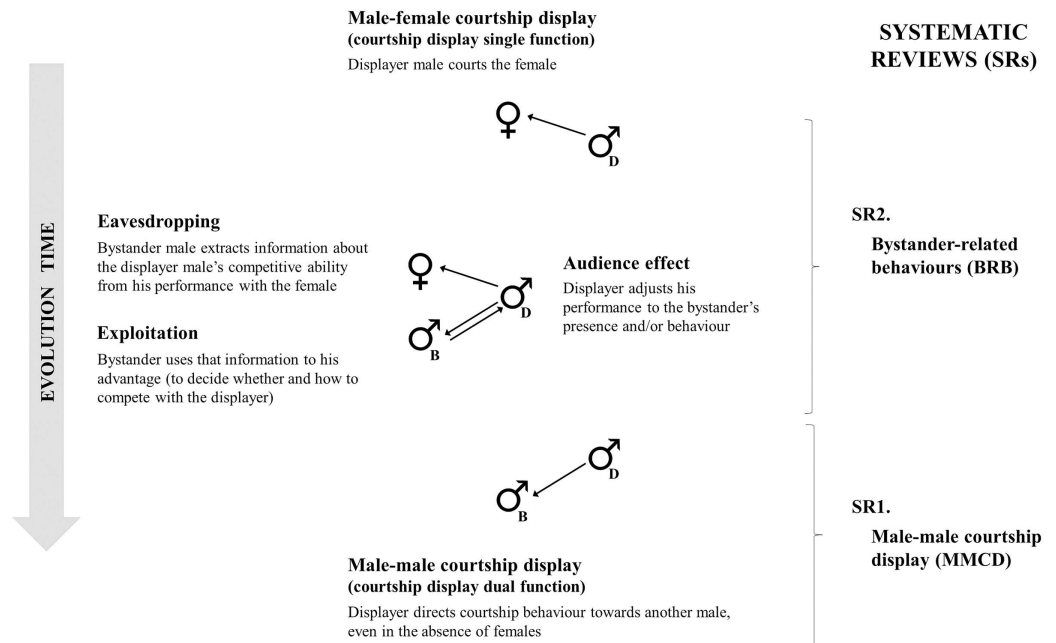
Male-female courtship display
(courtship display single function)

Displayer male courts the female

SYSTEMATIC REVIEWS (SRs)

♀ ♂$_D$

EVOLUTION TIME

Eavesdropping

Bystander male extracts information about the displayer male's competitive ability from his performance with the female

Exploitation

Bystander uses that information to his advantage (to decide whether and how to compete with the displayer)

♀ ♂$_D$ ♂$_B$

Audience effect

Displayer adjusts his performance to the bystander's presence and/or behaviour

SR2.

Bystander-related behaviours (BRB)

♂$_D$ ♂$_B$

SR1.

Male-male courtship display (MMCD)

Male-male courtship display
(courtship display dual function)

Displayer directs courtship behaviour towards another male, even in the absence of females